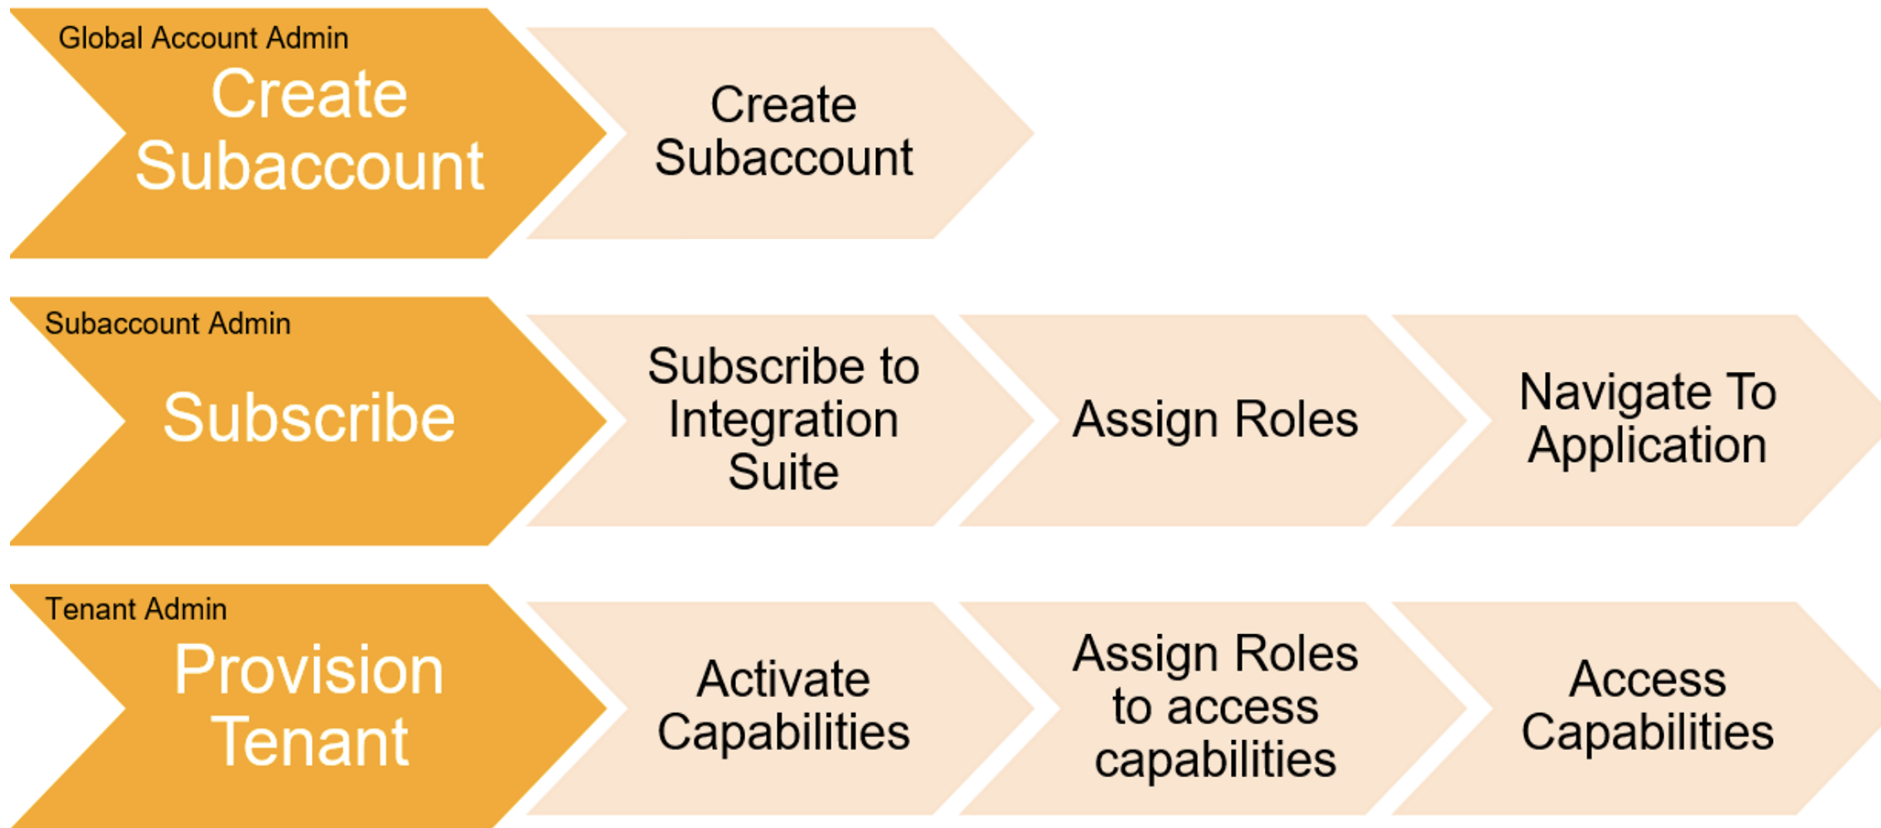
Global Account Admin
Create Subaccount

Create Subaccount

Subaccount Admin
Subscribe

Subscribe to Integration Suite

Assign Roles

Navigate To Application

Tenant Admin
Provision Tenant

Activate Capabilities

Assign Roles to access capabilities

Access Capabilities